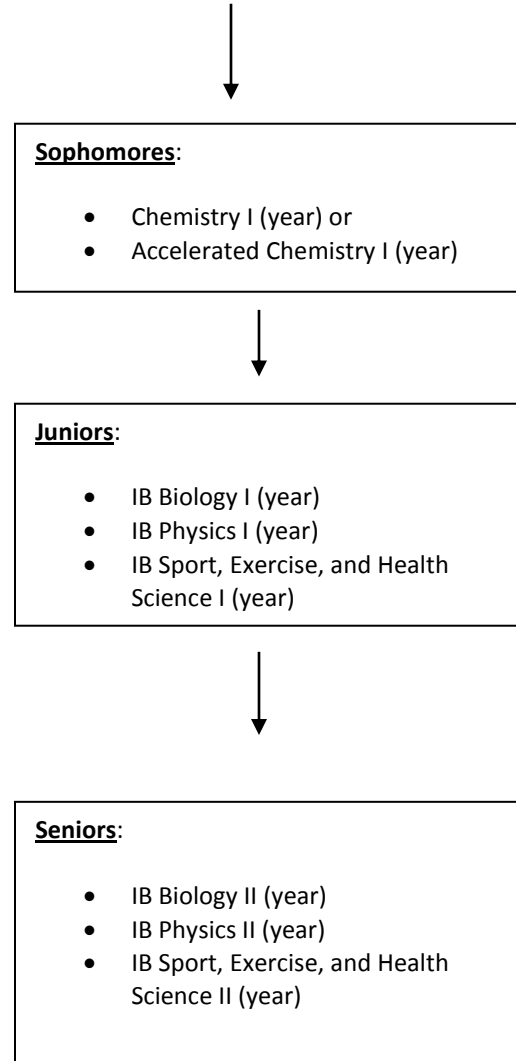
**Sophomores**:

- Chemistry I (year) or
- Accelerated Chemistry I (year)

**Juniors**:

- IB Biology I (year)
- IB Physics I (year)
- IB Sport, Exercise, and Health Science I (year)

**Seniors**:

- IB Biology II (year)
- IB Physics II (year)
- IB Sport, Exercise, and Health Science II (year)